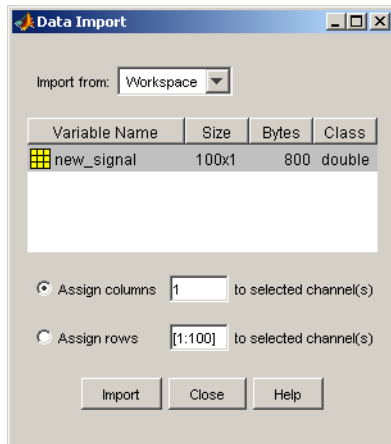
Data Import

Import from: Workspace

| Variable Name | Size | Bytes | Class |
|---|---|---|---|
| new_signal | 100x1 | 800 | double |

Assign columns 1 to selected channel(s)

Assign rows [1:100] to selected channel(s)

Import Close Help